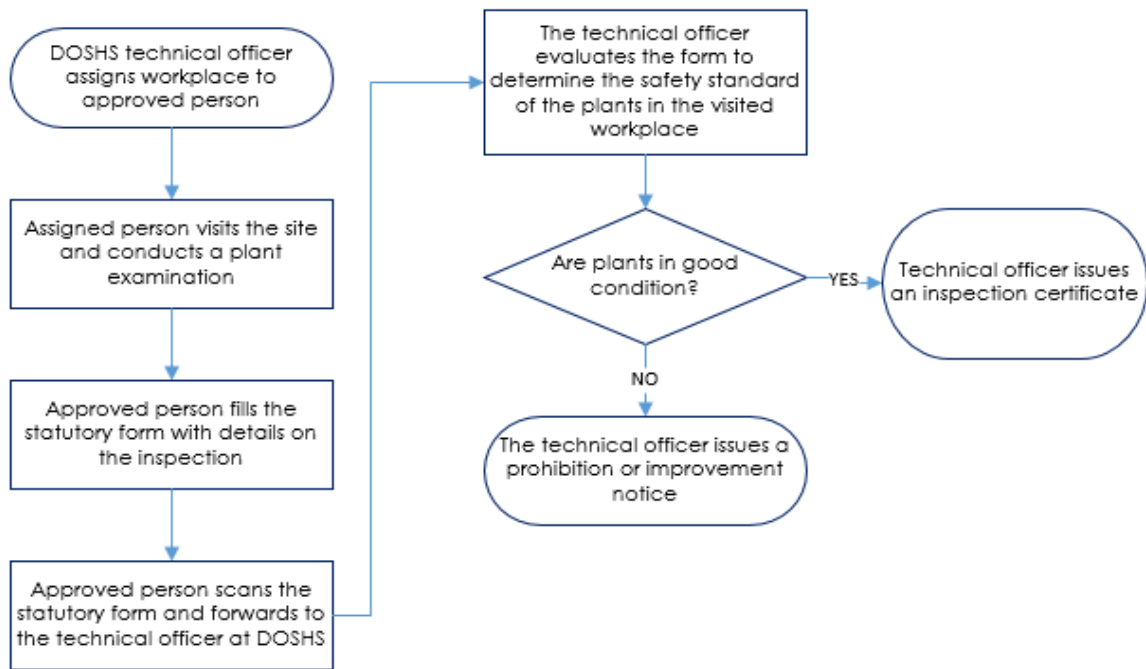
DOSHS technical officer assigns workplace to approved person

Assigned person visits the site and conducts a plant examination

Approved person fills the statutory form with details on the inspection

Approved person scans the statutory form and forwards to the technical officer at DOSHS

The technical officer evaluates the form to determine the safety standard of the plants in the visited workplace

Are plants in good condition?

YES

Technical officer issues an inspection certificate

NO

The technical officer issues a prohibition or improvement notice